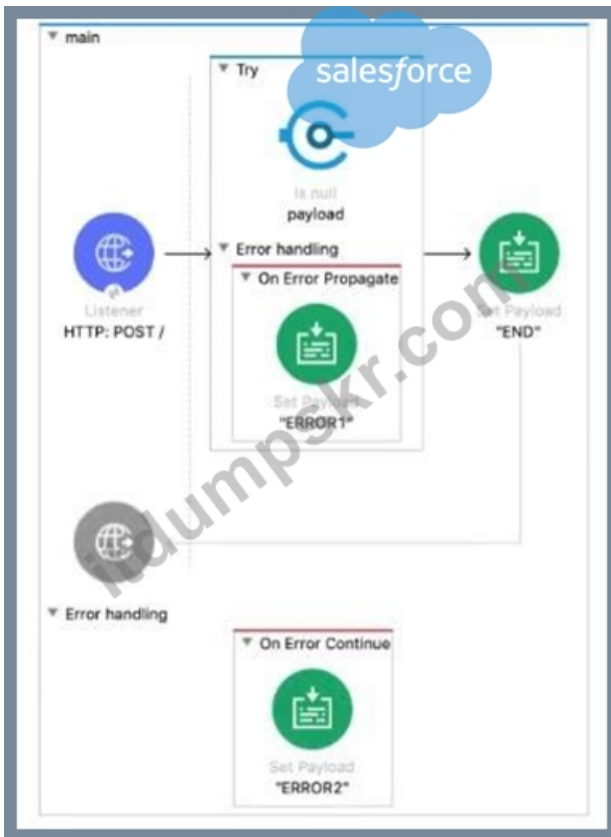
main

Try

salesforce

Is null
payload

Listener
HTTP: POST /

Error handling

On Error Propagate

Set Payload
"ERROR1"

Set Payload
"END"

itdumpskr.com

Error handling

On Error Continue

Set Payload
"ERROR2"